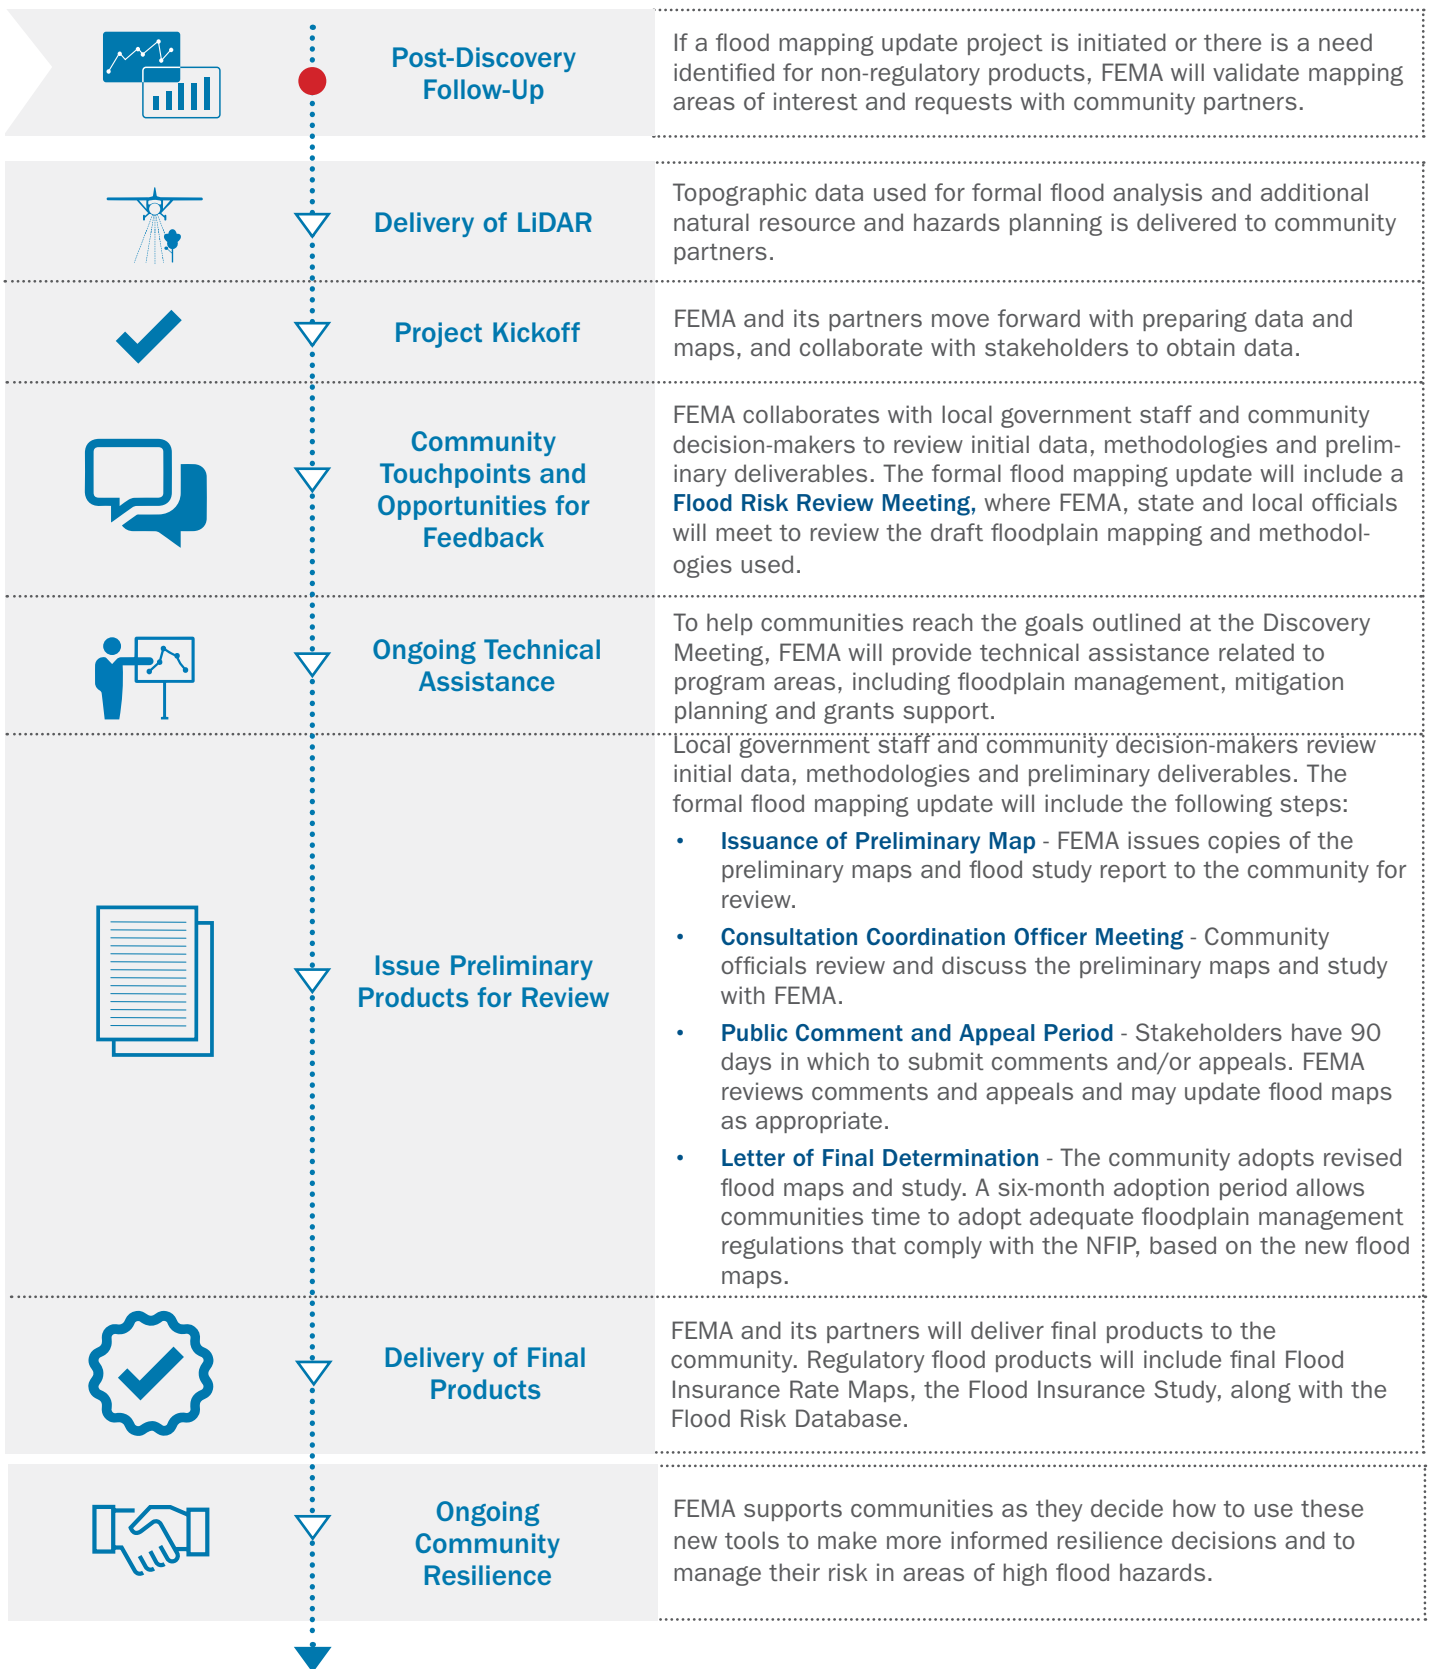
Post-Discovery Follow-Up

If a flood mapping update project is initiated or there is a need identified for non-regulatory products, FEMA will validate mapping areas of interest and requests with community partners.

Delivery of LiDAR

Topographic data used for formal flood analysis and additional natural resource and hazards planning is delivered to community partners.

Project Kickoff

FEMA and its partners move forward with preparing data and maps, and collaborate with stakeholders to obtain data.

Community Touchpoints and Opportunities for Feedback

FEMA collaborates with local government staff and community decision-makers to review initial data, methodologies and preliminary deliverables. The formal flood mapping update will include a Flood Risk Review Meeting, where FEMA, state and local officials will meet to review the draft floodplain mapping and methodologies used.

Ongoing Technical Assistance

To help communities reach the goals outlined at the Discovery Meeting, FEMA will provide technical assistance related to program areas, including floodplain management, mitigation planning and grants support.

Issue Preliminary Products for Review

Local government staff and community decision-makers review initial data, methodologies and preliminary deliverables. The formal flood mapping update will include the following steps:

• Issuance of Preliminary Map - FEMA issues copies of the preliminary maps and flood study report to the community for review.

• Consultation Coordination Officer Meeting - Community officials review and discuss the preliminary maps and study with FEMA.

• Public Comment and Appeal Period - Stakeholders have 90 days in which to submit comments and/or appeals. FEMA reviews comments and appeals and may update flood maps as appropriate.

• Letter of Final Determination - The community adopts revised flood maps and study. A six-month adoption period allows communities time to adopt adequate floodplain management regulations that comply with the NFIP, based on the new flood maps.

Delivery of Final Products

FEMA and its partners will deliver final products to the community. Regulatory flood products will include final Flood Insurance Rate Maps, the Flood Insurance Study, along with the Flood Risk Database.

Ongoing Community Resilience

FEMA supports communities as they decide how to use these new tools to make more informed resilience decisions and to manage their risk in areas of high flood hazards.